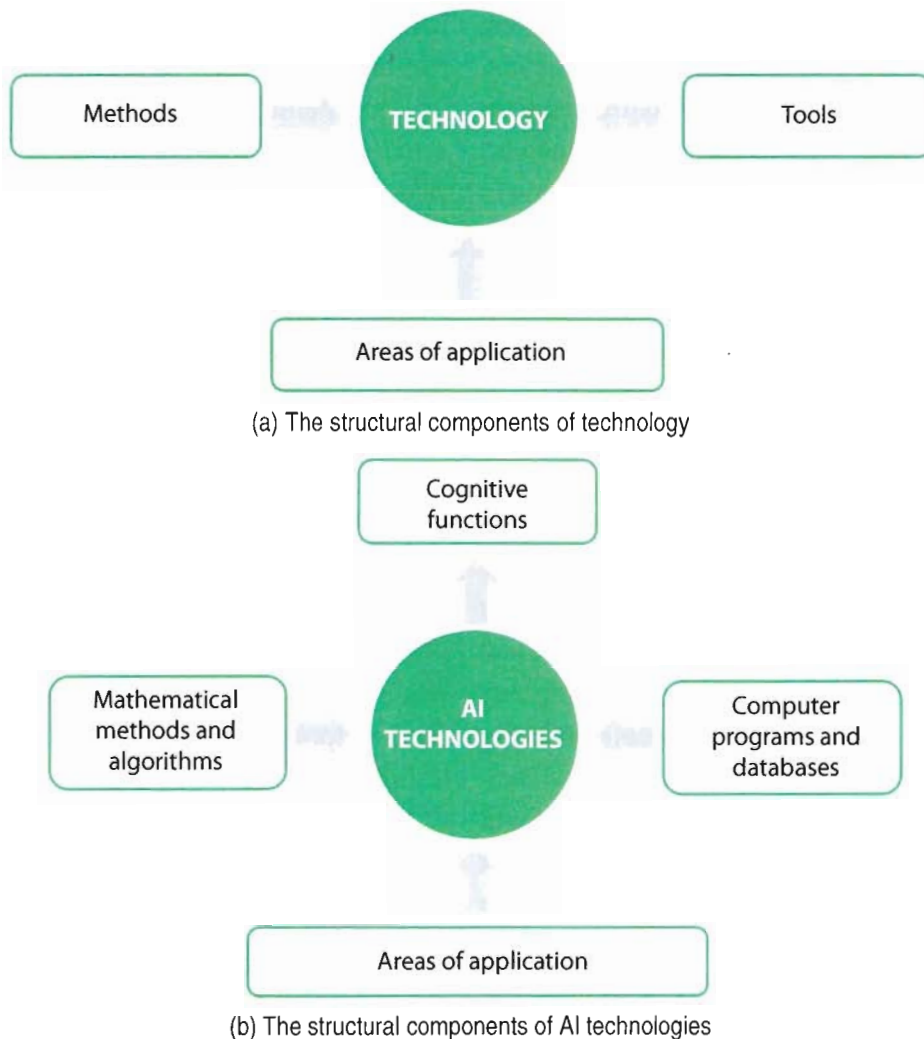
Methods

TECHNOLOGY

Tools

Areas of application

(a) The structural components of technology

Cognitive functions

Mathematical methods and algorithms

AI TECHNOLOGIES

Computer programs and databases

Areas of application

(b) The structural components of AI technologies